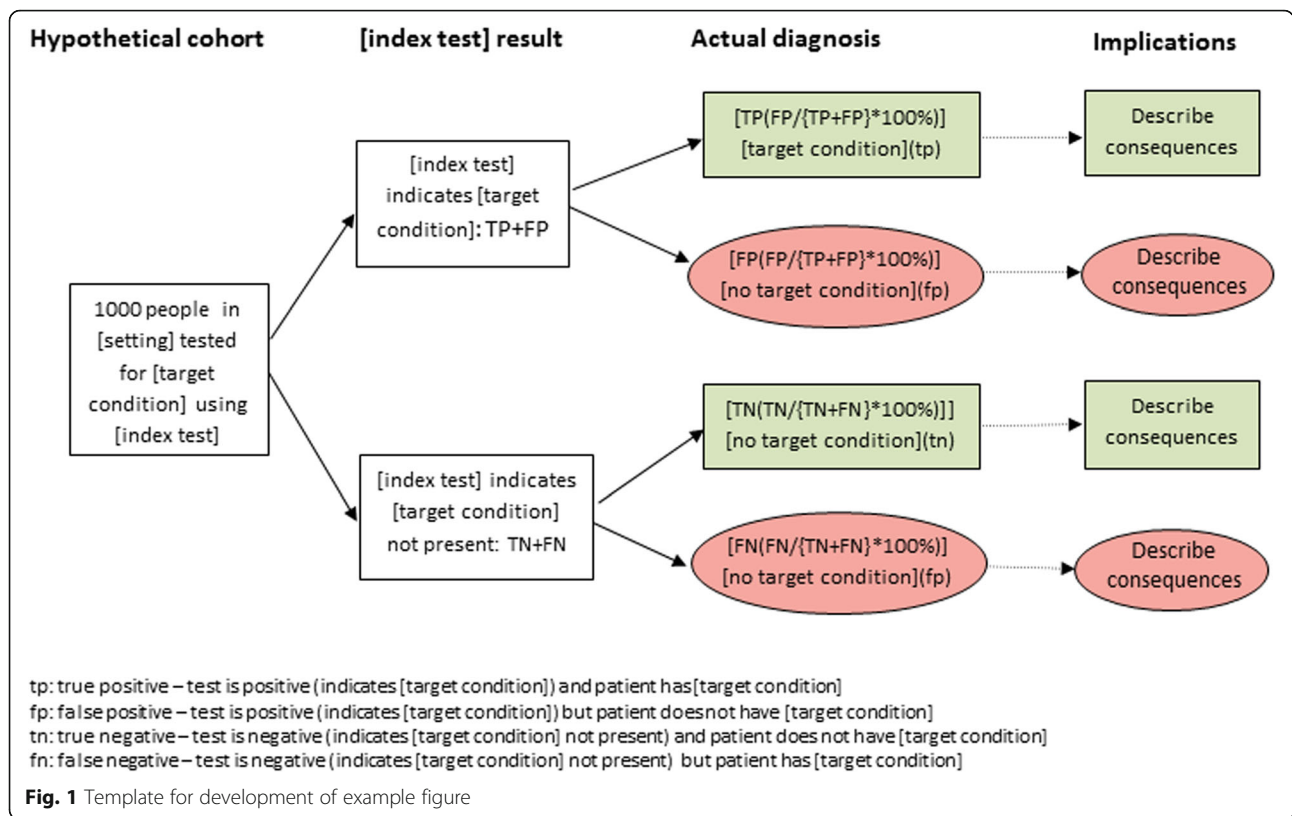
Hypothetical cohort

[index test] result

Actual diagnosis

Implications

1000 people in [setting] tested for [target condition] using [index test]

[index test] indicates [target condition]: TP+FP

[TP(FP/{TP+FP}*100%)] [target condition](tp)

Describe consequences

[FP(FP/{TP+FP}*100%)] [no target condition](fp)

Describe consequences

[index test] indicates [target condition] not present: TN+FN

[TN(TN/{TN+FN}*100%)]] [no target condition](tn)

Describe consequences

[FN(FN/{TN+FN}*100%)] [no target condition](fp)

Describe consequences

tp: true positive – test is positive (indicates [target condition]) and patient has[target condition]
fp: false positive – test is positive (indicates [target condition]) but patient doesnot have [target condition]
tn: true negative – test is negative (indicates [target condition] not present) and patient does not have [target condition]
fn: false negative – test is negative (indicates [target condition] not present) but patient has [target condition]

Fig. 1 Template for development of example figure